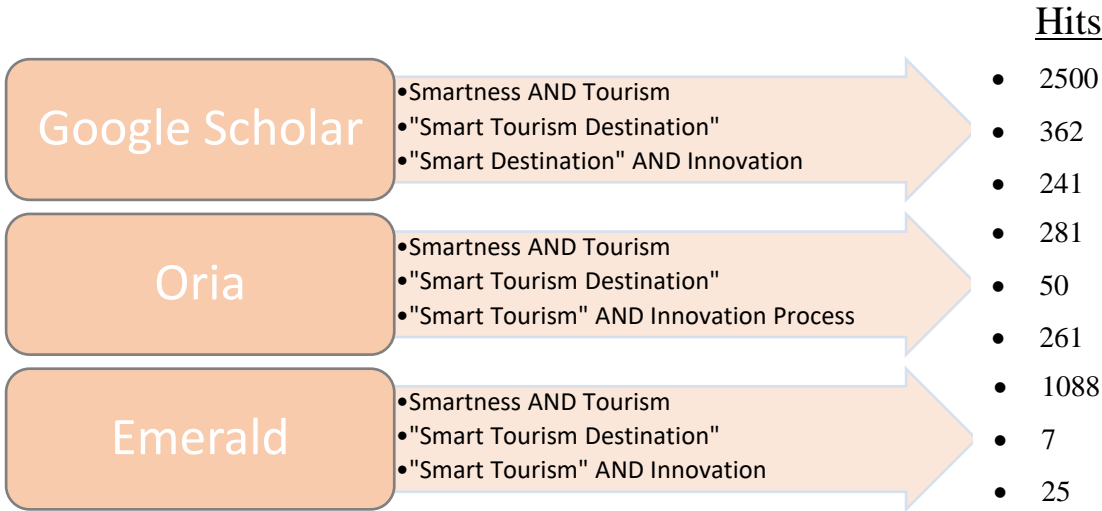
Hits

Google Scholar
- Smartness AND Tourism
- "Smart Tourism Destination"
- "Smart Destination" AND Innovation

Oria
- Smartness AND Tourism
- "Smart Tourism Destination"
- "Smart Tourism" AND Innovation Process

Emerald
- Smartness AND Tourism
- "Smart Tourism Destination"
- "Smart Tourism" AND Innovation

- 2500
- 362
- 241
- 281
- 50
- 261
- 1088
- 7
- 25